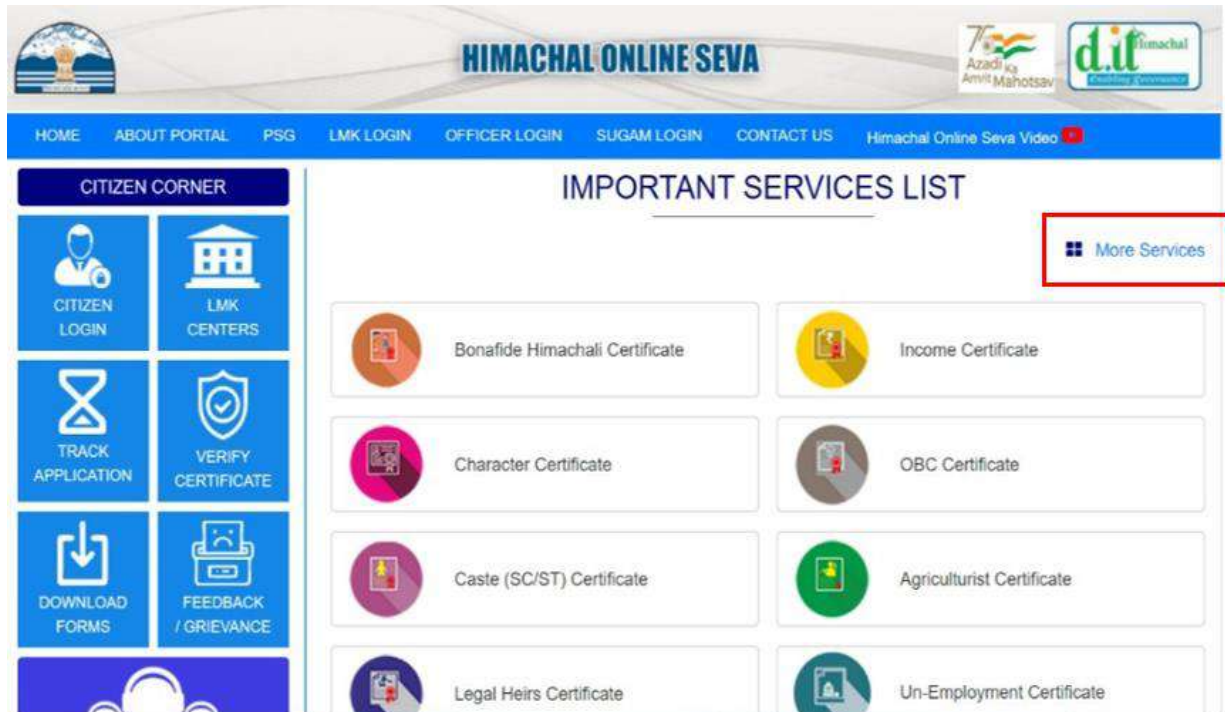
HIMACHAL ONLINE SEVA

75 Azadi Ka Amrit Mahotsav

d.it Himachal Enabling Governance

HOME ABOUT PORTAL PSG LMK LOGIN OFFICER LOGIN SUGAM LOGIN CONTACT US Himachal Online Seva Video

CITIZEN CORNER

CITIZEN LOGIN

LMK CENTERS

TRACK APPLICATION

VERIFY CERTIFICATE

DOWNLOAD FORMS

FEEDBACK / GRIEVANCE

IMPORTANT SERVICES LIST

More Services

Bonafide Himachali Certificate

Income Certificate

Character Certificate

OBC Certificate

Caste (SC/ST) Certificate

Agriculturist Certificate

Legal Heirs Certificate

Un-Employment Certificate